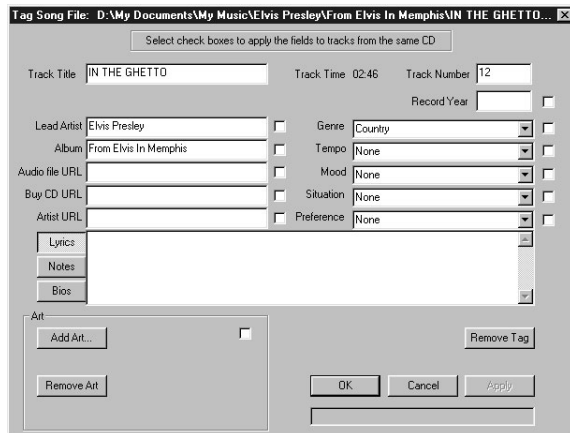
Tag Song File: D:\My Documents\My Music\Elvis Presley\From Elvis In Memphis\IN THE GHETTO...

Select check boxes to apply the fields to tracks from the same CD

Track Title IN THE GHETTO

Track Time 02:46

Track Number 12

Record Year

Lead Artist Elvis Presley

Album From Elvis In Memphis

Audio file URL

Buy CD URL

Artist URL

Genre Country

Tempo None

Mood None

Situation None

Preference None

Lyrics

Notes

Bios

Art

Add Art...

Remove Art

Remove Tag

OK

Cancel

Apply